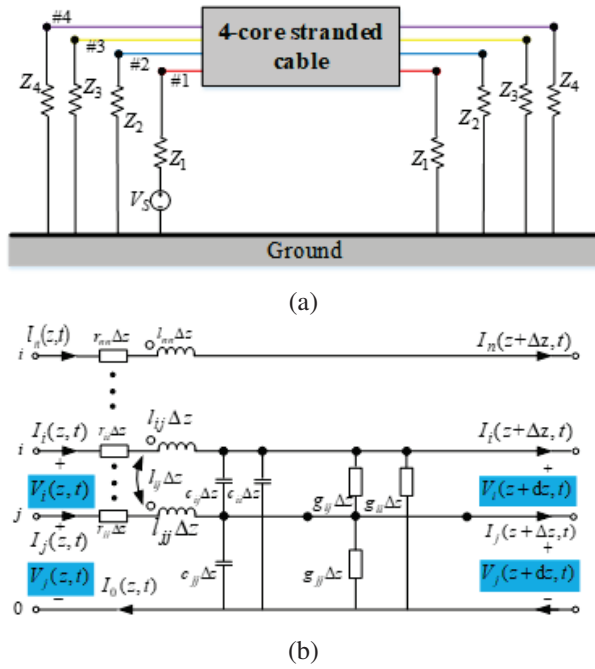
#4

#3

#2

#1

4-core stranded cable

$Z_4$ $Z_3$ $Z_2$ $Z_1$

$V_S$

$Z_1$ $Z_2$ $Z_3$ $Z_4$

Ground

(a)

$I_n(z,t)$ $r_{nn}\Delta z$ $l_{nn}\Delta z$ $I_n(z+\Delta z,t)$

i

$I_i(z,t)$ $r_{ii}\Delta z$ $l_{ij}\Delta z$ $I_i(z+\Delta z,t)$

i

+ +

$V_i(z,t)$ $l_{ij}\Delta z$ $c_{ij}\Delta z$ $c_{ii}\Delta z$ $g_{ij}\Delta z$ $g_{ii}\Delta z$ $V_i(z+\mathrm{d}z,t)$

j

+ $r_{jj}\Delta z$ $l_{jj}\Delta z$

$I_j(z,t)$ $I_j(z+\Delta z,t)$

+

$c_{jj}\Delta z$ $g_{jj}\Delta z$

$V_j(z,t)$ $V_j(z+\mathrm{d}z,t)$

0 − $I_0(z,t)$ −

(b)